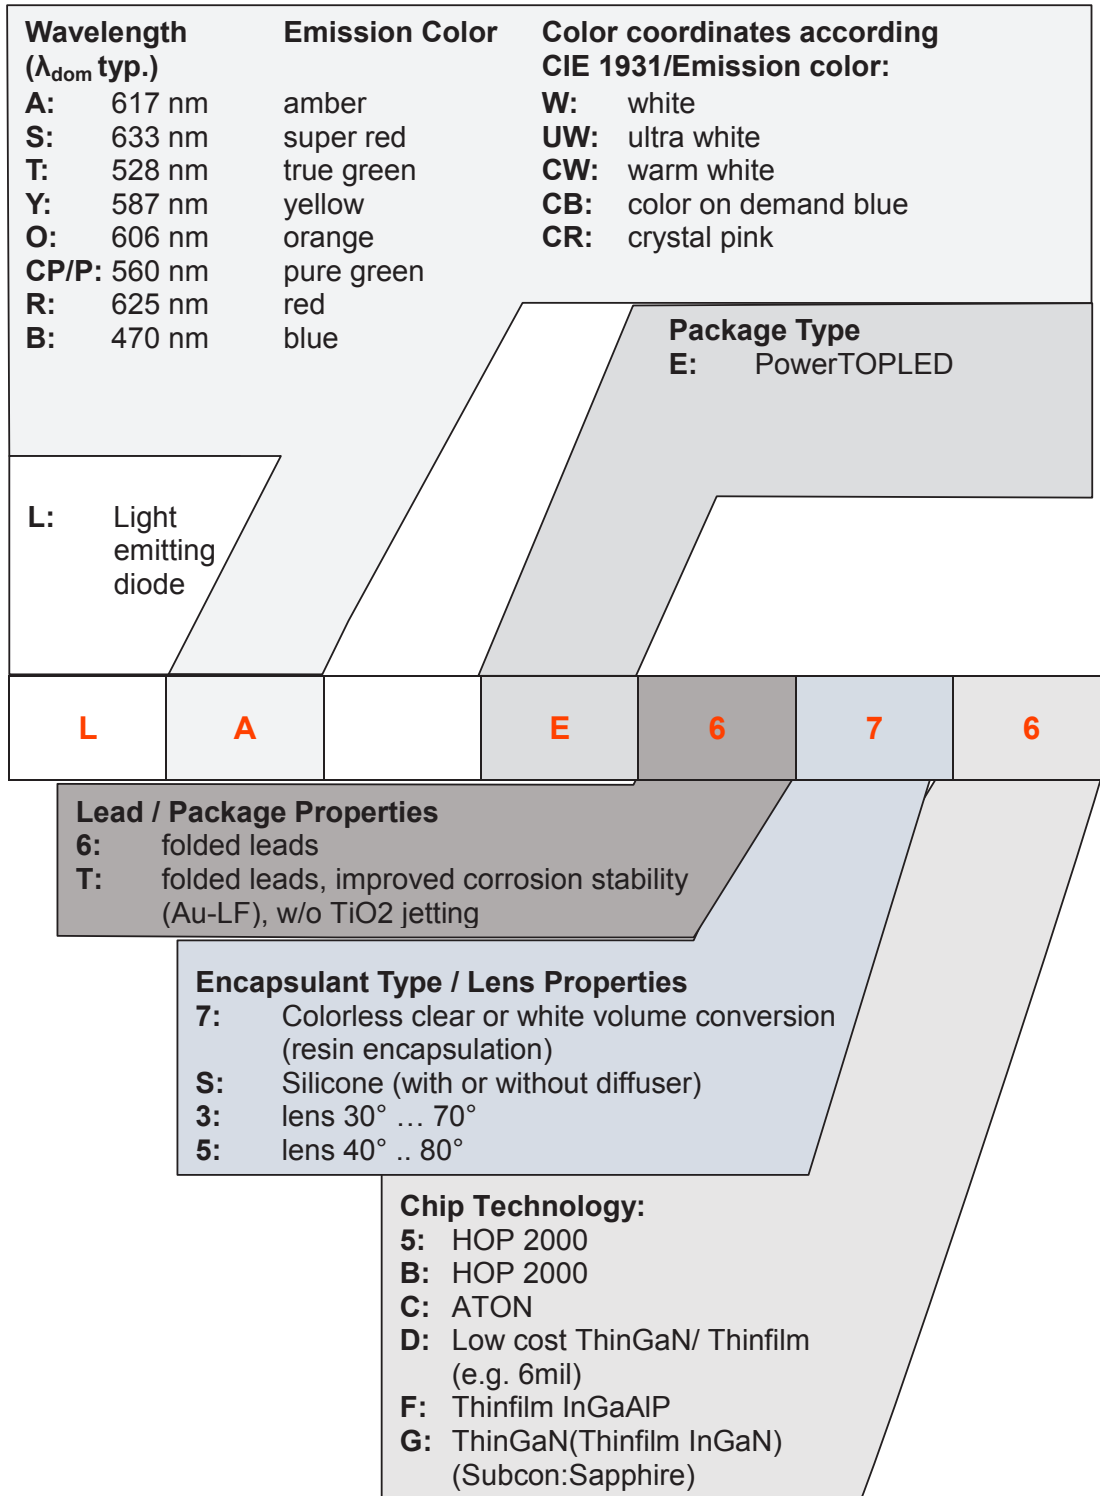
| Wavelength ($\lambda_{dom}$ typ.) | | Emission Color |
|---|---|---|
| A: | 617 nm | amber |
| S: | 633 nm | super red |
| T: | 528 nm | true green |
| Y: | 587 nm | yellow |
| O: | 606 nm | orange |
| CP/P: | 560 nm | pure green |
| R: | 625 nm | red |
| B: | 470 nm | blue |

Color coordinates according CIE 1931/Emission color:
W: white
UW: ultra white
CW: warm white
CB: color on demand blue
CR: crystal pink

Package Type
E: PowerTOPLED

L: Light emitting diode

| L | A | | E | 6 | 7 | 6 |
|---|---|---|---|---|---|---|

Lead / Package Properties
6: folded leads
T: folded leads, improved corrosion stability (Au-LF), w/o TiO2 jetting

Encapsulant Type / Lens Properties
7: Colorless clear or white volume conversion (resin encapsulation)
S: Silicone (with or without diffuser)
3: lens 30° … 70°
5: lens 40° .. 80°

Chip Technology:
5: HOP 2000
B: HOP 2000
C: ATON
D: Low cost ThinGaN/ Thinfilm (e.g. 6mil)
F: Thinfilm InGaAlP
G: ThinGaN(Thinfilm InGaN) (Subcon:Sapphire)